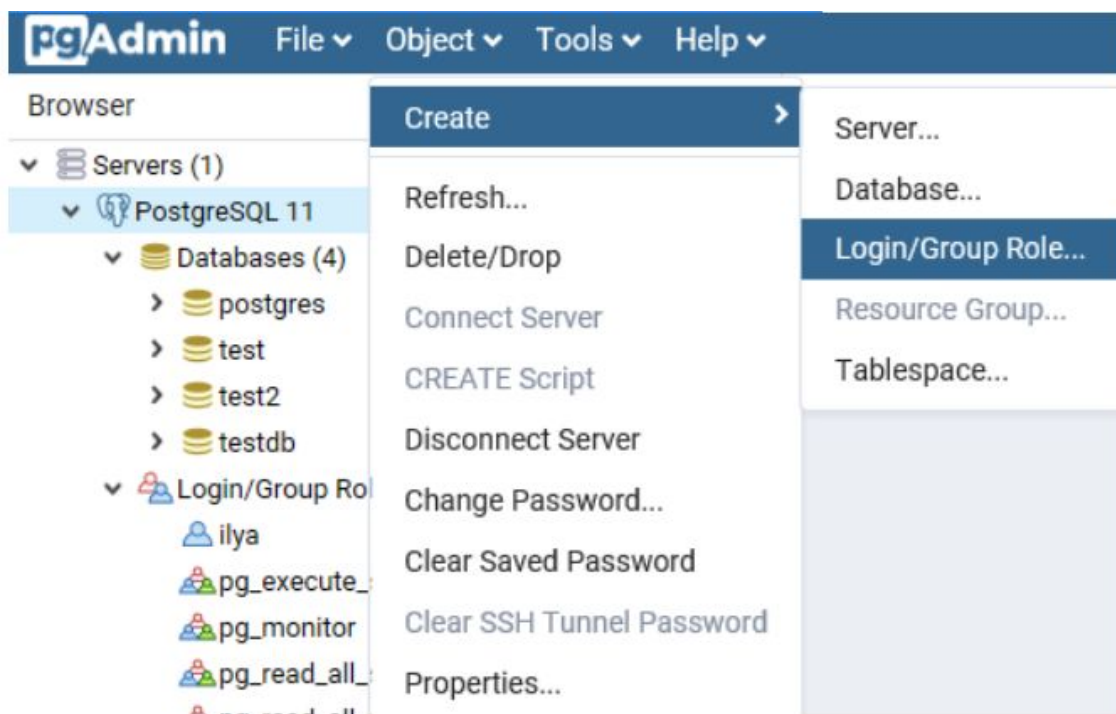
pgAdmin File Object Tools Help

Browser

Servers (1)
PostgreSQL 11
Databases (4)
postgres
test
test2
testdb
Login/Group Ro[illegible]
ilya
pg_execute_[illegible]
pg_monitor
pg_read_all_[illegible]
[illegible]

Create
Refresh...
Delete/Drop
Connect Server
CREATE Script
Disconnect Server
Change Password...
Clear Saved Password
Clear SSH Tunnel Password
Properties...

Server...
Database...
Login/Group Role...
Resource Group...
Tablespace...